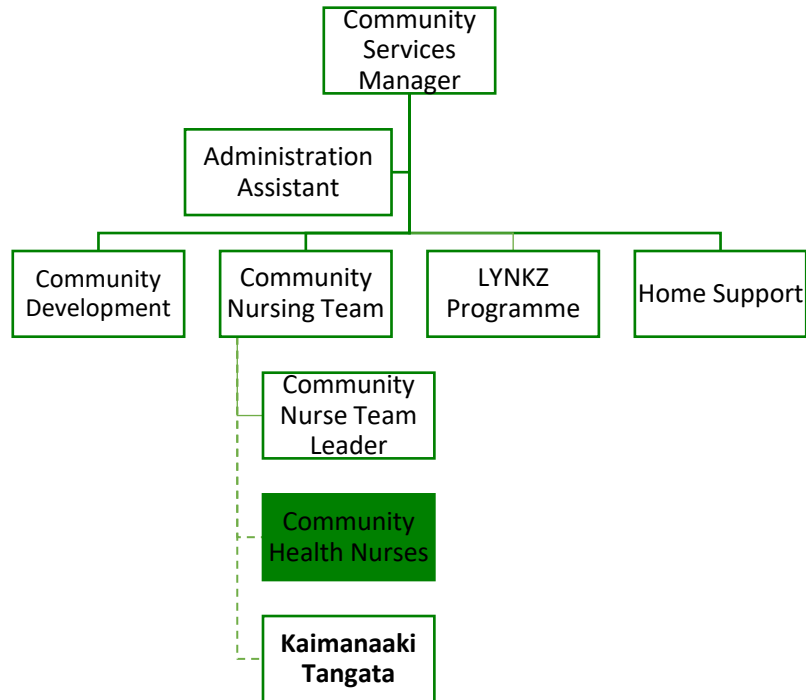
Community Services Manager

Administration Assistant

Community Development

Community Nursing Team

LYNKZ Programme

Home Support

Community Nurse Team Leader

Community Health Nurses

**Kaimanaaki Tangata**